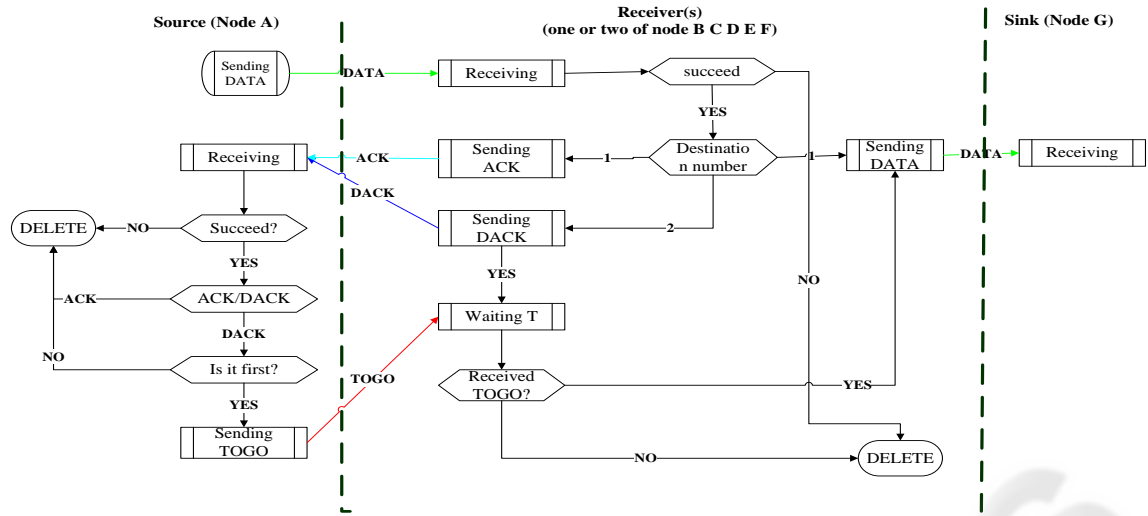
Source (Node A)

Receiver(s)
(one or two of node B C D E F)

Sink (Node G)

Sending DATA

DATA

Receiving

succeed

YES

Receiving

ACK

Sending ACK

1

Destination number

1

Sending DATA

DATA

Receiving

DACK

DELETE

NO

Succeed?

Sending DACK

2

YES

YES

NO

ACK

ACK/DACK

Waiting T

DACK

NO

Is it first?

TOGO

Received TOGO?

YES

YES

Sending TOGO

NO

DELETE